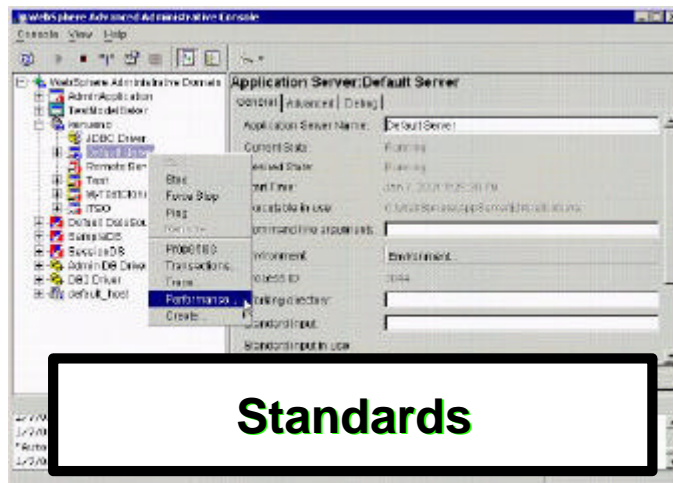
WebSphere Advanced Administrative Console

Console View Help

WebSphere Administrative Domain
AdminApplication
TestModelSelect
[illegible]
JDBC Driver
Default Server
Remote Ser
Test
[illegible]
ITSO
Default DataSou
SampleDB
SessionDB
Admin DB Driver
DB2 Driver
default_host

Stop
Force Stop
Ping
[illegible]
Properties
Transactions...
Trace
Performance...
Create...

Application Server:Default Server

General Advanced Debug

Application Server Name: Default Server
Current State: Running
Desired State: Running
Start Time: Jan 7, 2001 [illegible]
Executable in use: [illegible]
Command line arguments:
Environment: Environment...
Process ID: 3044
Working directory:
Standard input:
Standard input in use

Standards